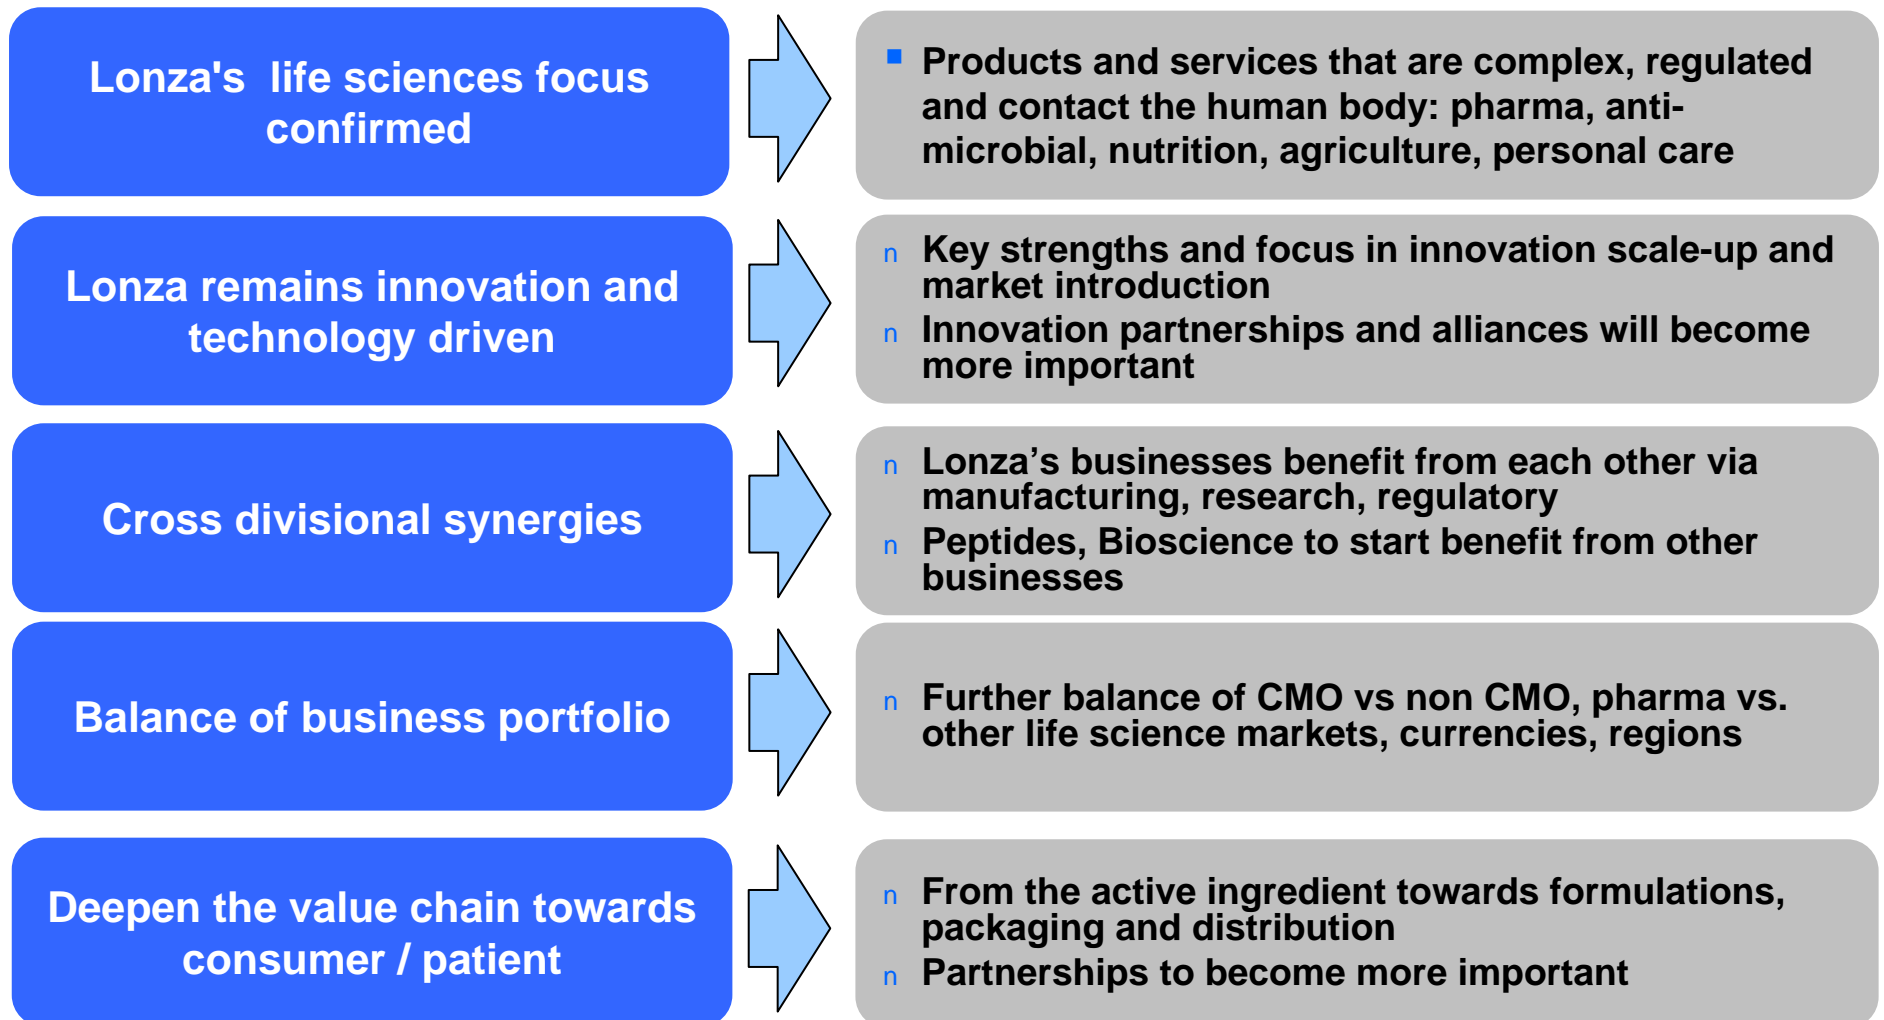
Lonza's life sciences focus confirmed

▪ Products and services that are complex, regulated and contact the human body: pharma, antimicrobial, nutrition, agriculture, personal care

Lonza remains innovation and technology driven

n Key strengths and focus in innovation scale-up and market introduction
n Innovation partnerships and alliances will become more important

Cross divisional synergies

n Lonza’s businesses benefit from each other via manufacturing, research, regulatory
n Peptides, Bioscience to start benefit from other businesses

Balance of business portfolio

n Further balance of CMO vs non CMO, pharma vs. other life science markets, currencies, regions

Deepen the value chain towards consumer / patient

n From the active ingredient towards formulations, packaging and distribution
n Partnerships to become more important